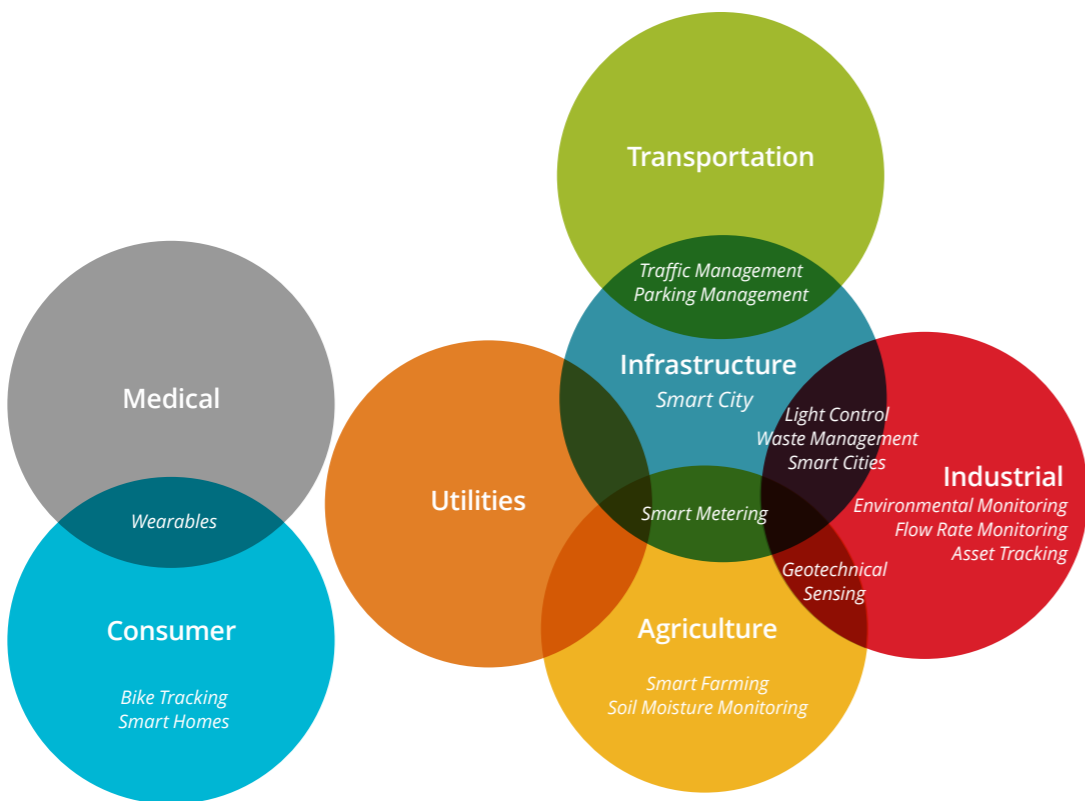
Transportation

Traffic Management
Parking Management

Infrastructure
Smart City

Light Control
Waste Management
Smart Cities

Medical

Wearables

Consumer

Bike Tracking
Smart Homes

Utilities

Smart Metering

Industrial
Environmental Monitoring
Flow Rate Monitoring
Asset Tracking

Geotechnical
Sensing

Agriculture

Smart Farming
Soil Moisture Monitoring